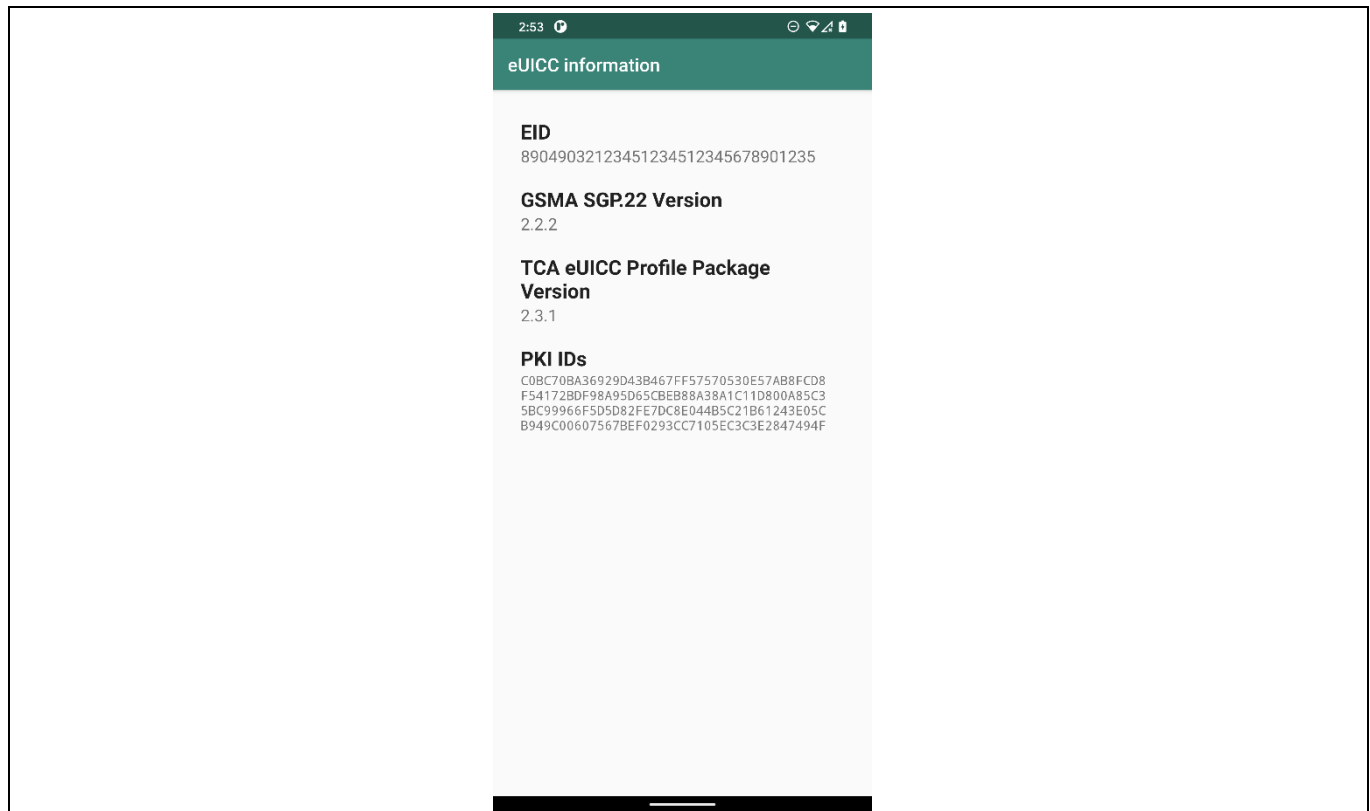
2:53

eUICC information

EID
89049032123451234512345678901235

GSMA SGP.22 Version
2.2.2

TCA eUICC Profile Package Version
2.3.1

PKI IDs
C0BC70BA36929D43B467FF57570530E57AB8FCD8
F54172BDF98A95D65CBEB88A38A1C11D800A85C3
5BC99966F5D5D82FE7DC8E044B5C21B61243E05C
B949C00607567BEF0293CC7105EC3C3E2847494F